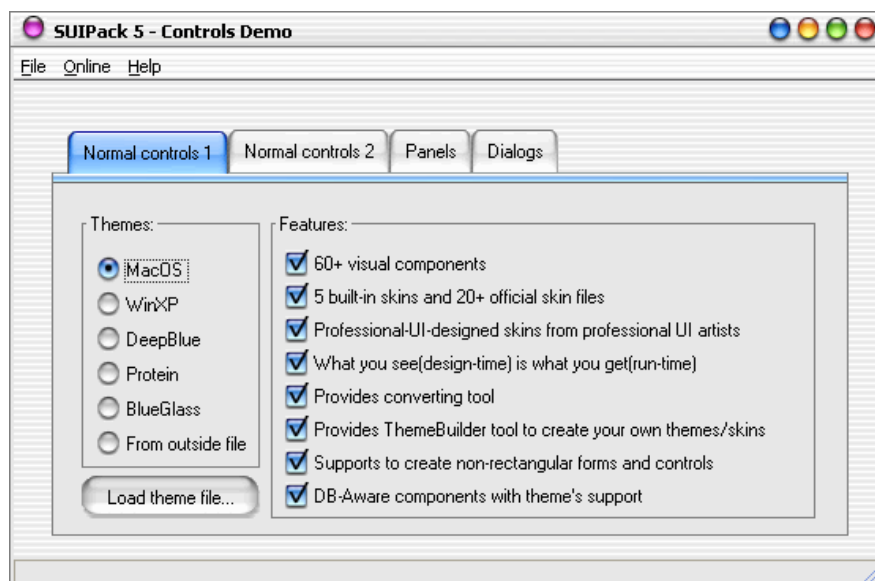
SUIPack 5 - Controls Demo

File Online Help

Normal controls 1 Normal controls 2 Panels Dialogs

Themes:
MacOS
WinXP
DeepBlue
Protein
BlueGlass
From outside file

Load theme file...

Features:
60+ visual components
5 built-in skins and 20+ official skin files
Professional-UI-designed skins from professional UI artists
What you see(design-time) is what you get(run-time)
Provides converting tool
Provides ThemeBuilder tool to create your own themes/skins
Supports to create non-rectangular forms and controls
DB-Aware components with theme's support